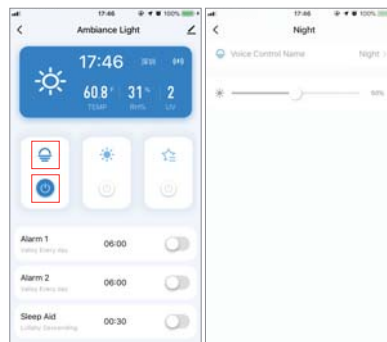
17:46 100%
<
Ambiance Light
17:46
60.8° TEMP
31% RH%
2 UV
Alarm 1
Valley Every day
06:00
Alarm 2
Valley Every day
06:00
Sleep Aid
Lullaby Descending
00:30

17:46 100%
<
Night
Voice Control Name
Night >
50%